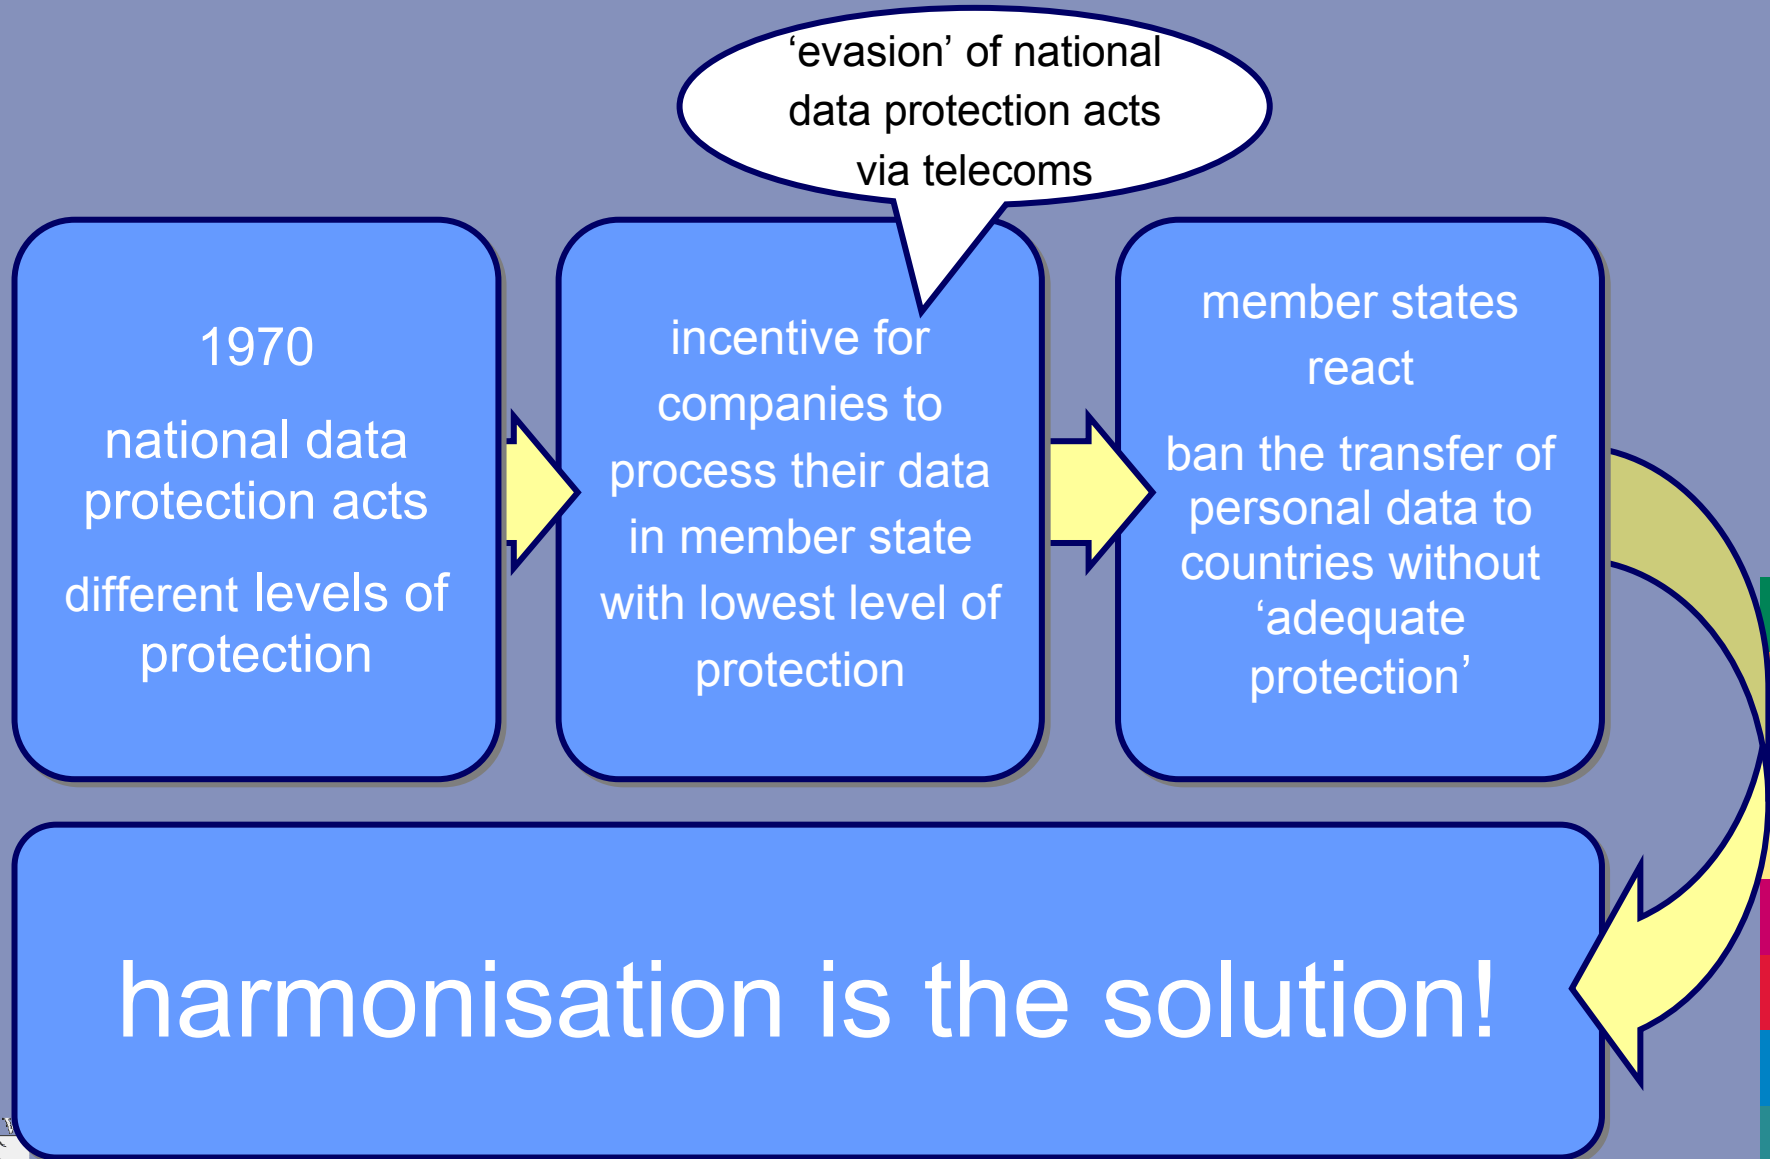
‘evasion’ of national data protection acts via telecoms

1970

national data protection acts

different levels of protection

incentive for companies to process their data in member state with lowest level of protection

member states react

ban the transfer of personal data to countries without ‘adequate protection’

harmonisation is the solution!